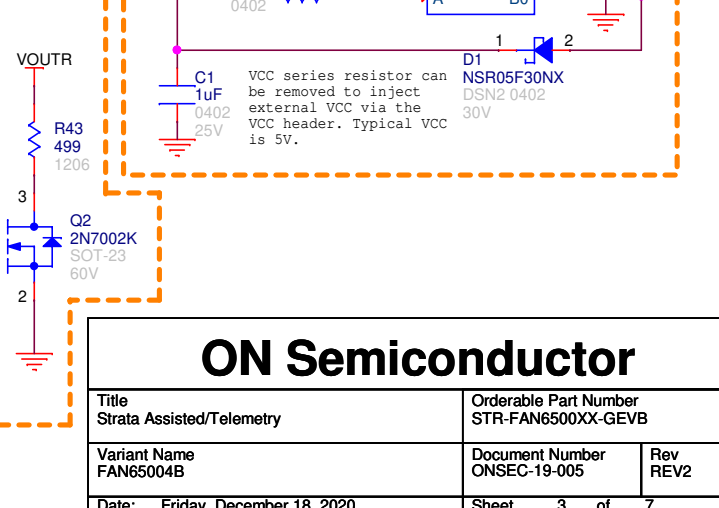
0402

A

B0

1

2

D1
NSR05F30NX
DSN2 0402
30V

C1
1uF
0402
25V

VCC series resistor can be removed to inject external VCC via the VCC header. Typical VCC is 5V.

VOUTR

R43
499
1206

3

Q2
2N7002K
SOT-23
60V

2

ON Semiconductor

| Title<br>Strata Assisted/Telemetry | Orderable Part Number<br>STR-FAN6500XX-GEVB | |
|---|---|---|
| Variant Name<br>FAN65004B | Document Number<br>ONSEC-19-005 | Rev<br>REV2 |
| Date: Friday, December 18, 2020 | Sheet 3 of 7 | |